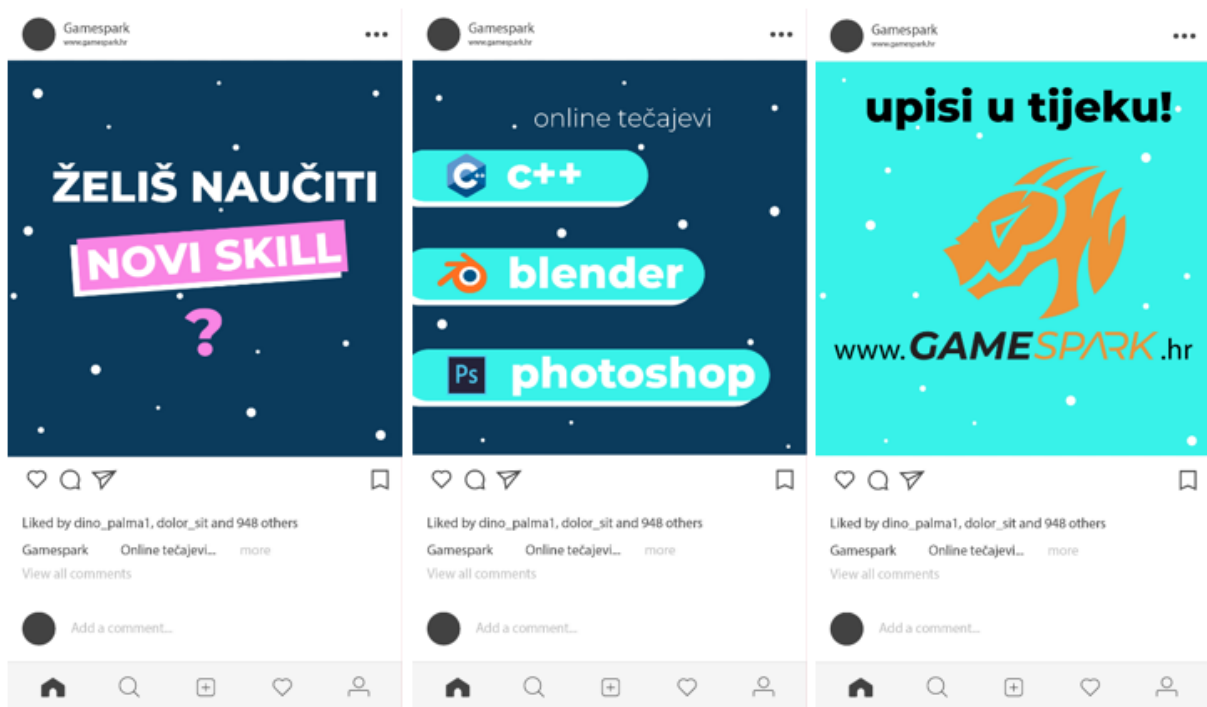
Gamespark
www.gamespark.hr

ŽELIŠ NAUČITI
NOVI SKILL
?

Liked by dino_palma1, dolor_sit and 948 others
Gamespark Online tečajevi... more
View all comments

Add a comment...

Gamespark
www.gamespark.hr

online tečajevi
C++
blender
Ps photoshop

Liked by dino_palma1, dolor_sit and 948 others
Gamespark Online tečajevi... more
View all comments

Add a comment...

Gamespark
www.gamespark.hr

upisi u tijeku!
www.GAMESPARK.hr

Liked by dino_palma1, dolor_sit and 948 others
Gamespark Online tečajevi... more
View all comments

Add a comment...